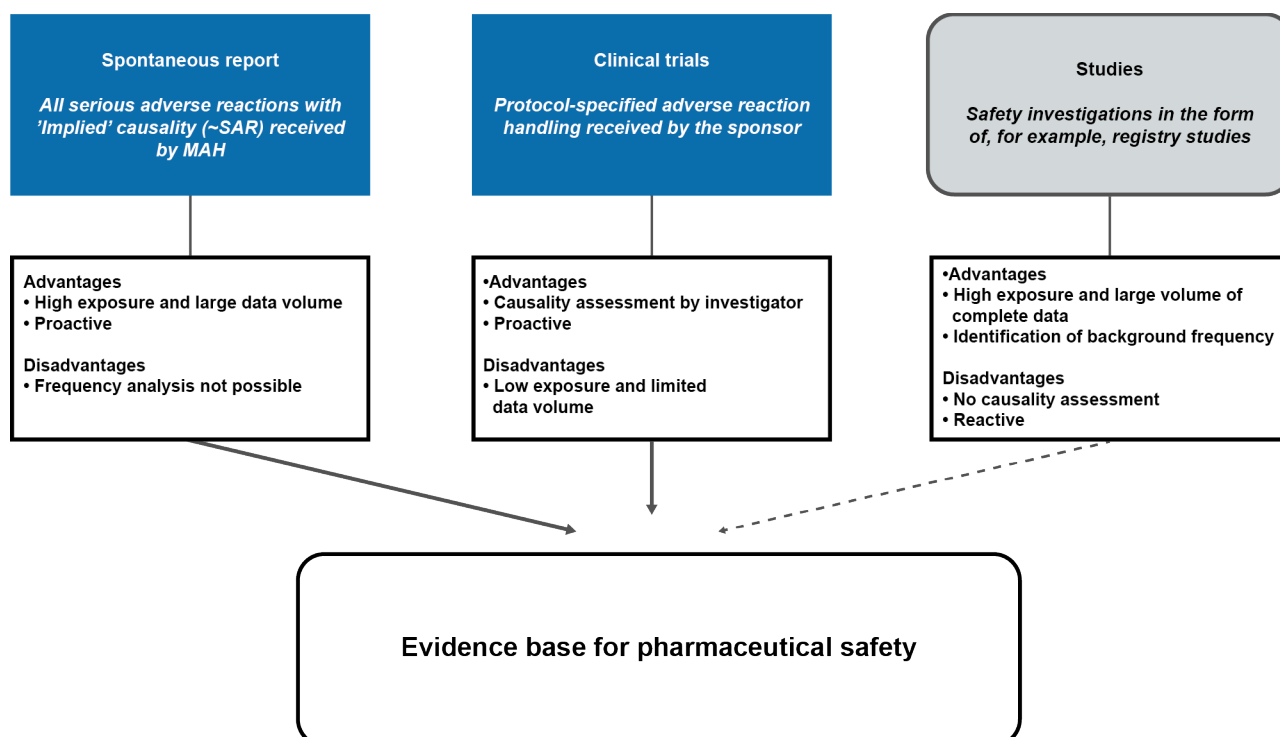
Spontaneous report

All serious adverse reactions with 'Implied' causality (~SAR) received by MAH

Clinical trials

Protocol-specified adverse reaction handling received by the sponsor

Studies

Safety investigations in the form of, for example, registry studies

Advantages
• High exposure and large data volume
• Proactive

Disadvantages
• Frequency analysis not possible

•Advantages
• Causality assessment by investigator
• Proactive

Disadvantages
• Low exposure and limited data volume

•Advantages
• High exposure and large volume of complete data
• Identification of background frequency

Disadvantages
• No causality assessment
• Reactive

Evidence base for pharmaceutical safety